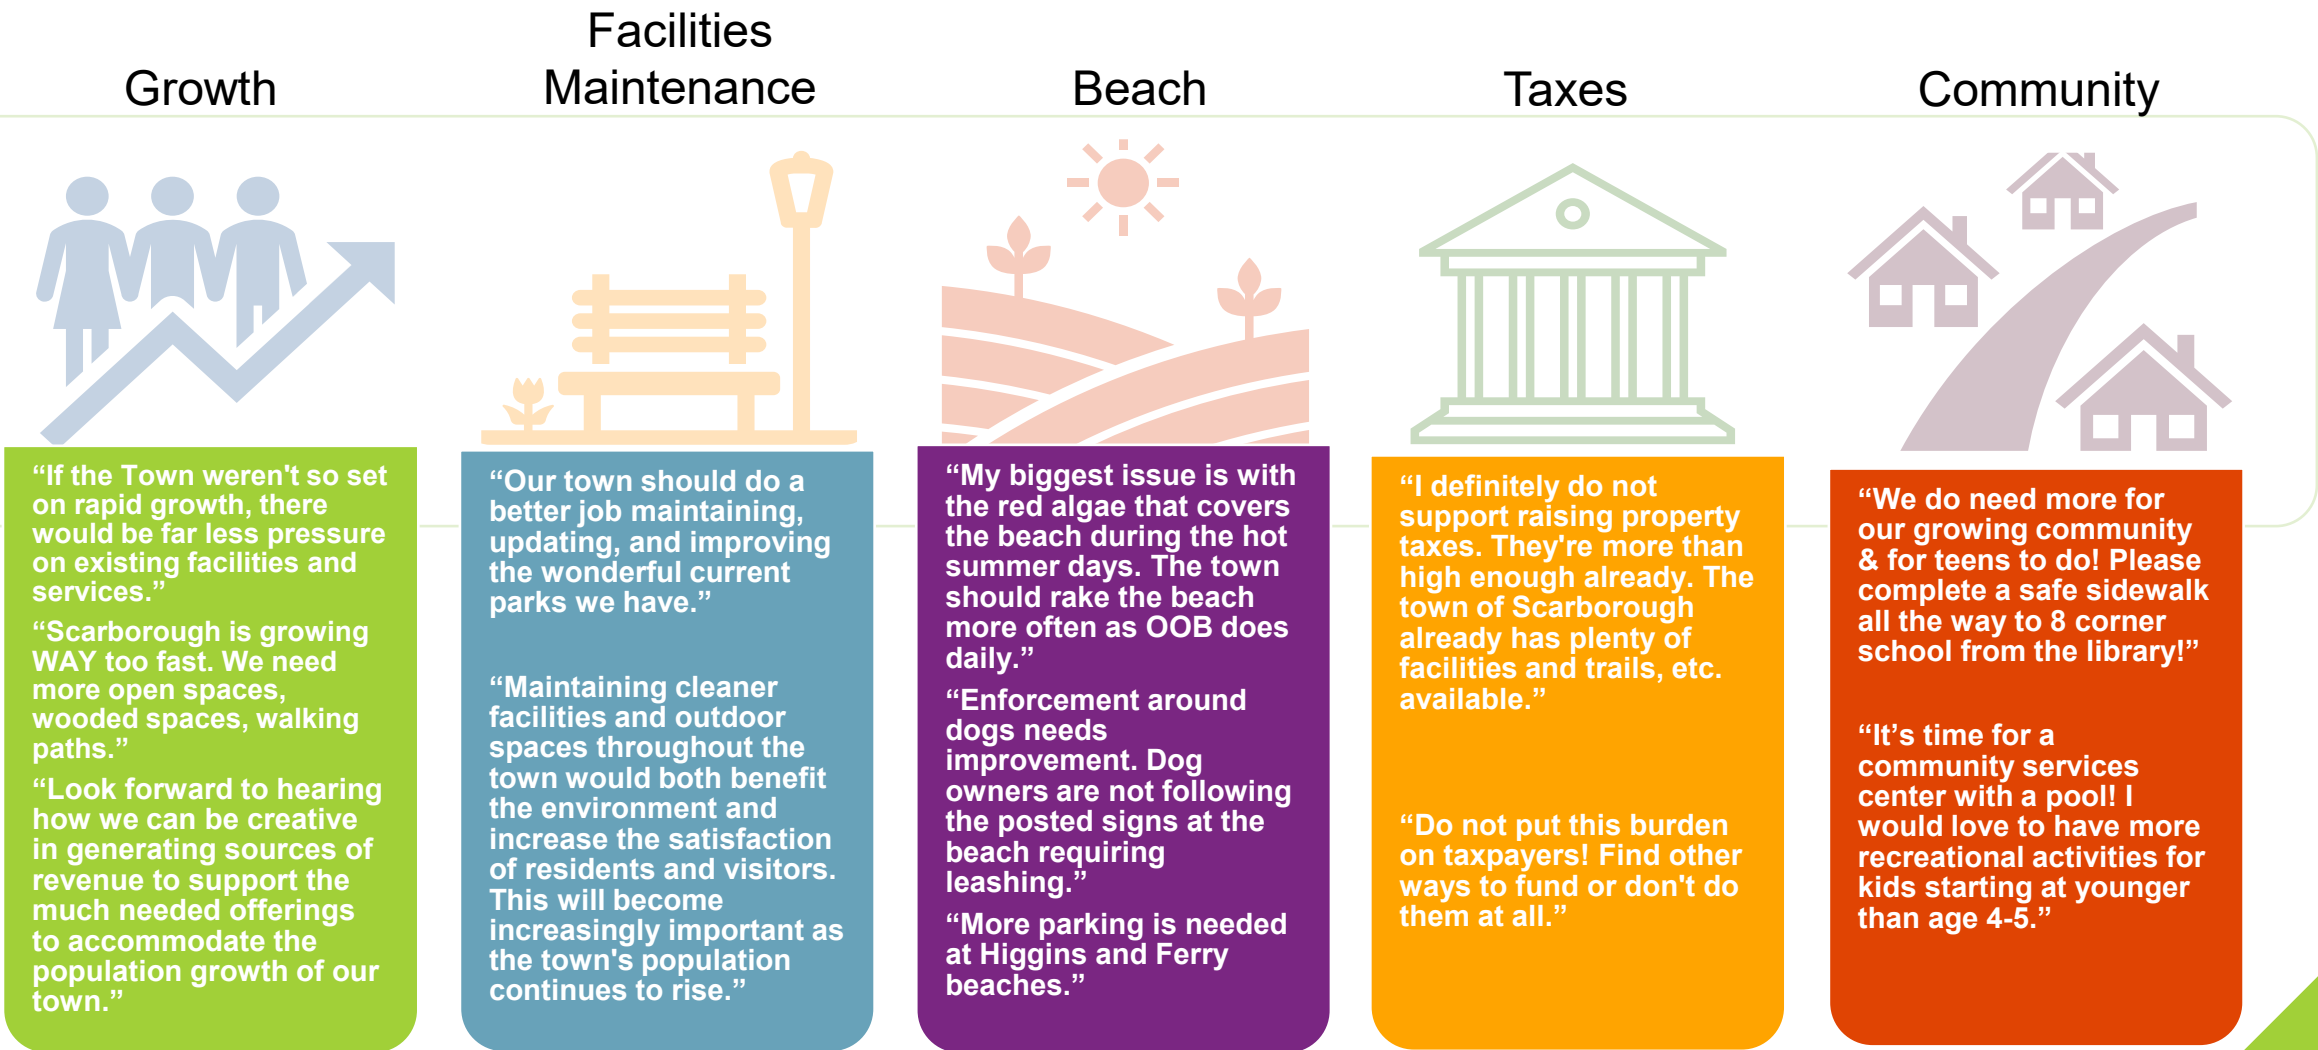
Growth

"If the Town weren't so set on rapid growth, there would be far less pressure on existing facilities and services."

"Scarborough is growing WAY too fast. We need more open spaces, wooded spaces, walking paths."

"Look forward to hearing how we can be creative in generating sources of revenue to support the much needed offerings to accommodate the population growth of our town."

Facilities Maintenance

"Our town should do a better job maintaining, updating, and improving the wonderful current parks we have."

"Maintaining cleaner facilities and outdoor spaces throughout the town would both benefit the environment and increase the satisfaction of residents and visitors. This will become increasingly important as the town's population continues to rise."

Beach

"My biggest issue is with the red algae that covers the beach during the hot summer days. The town should rake the beach more often as OOB does daily."

"Enforcement around dogs needs improvement. Dog owners are not following the posted signs at the beach requiring leashing."

"More parking is needed at Higgins and Ferry beaches."

Taxes

"I definitely do not support raising property taxes. They're more than high enough already. The town of Scarborough already has plenty of facilities and trails, etc. available."

"Do not put this burden on taxpayers! Find other ways to fund or don't do them at all."

Community

"We do need more for our growing community & for teens to do! Please complete a safe sidewalk all the way to 8 corner school from the library!"

"It's time for a community services center with a pool! I would love to have more recreational activities for kids starting at younger than age 4-5."